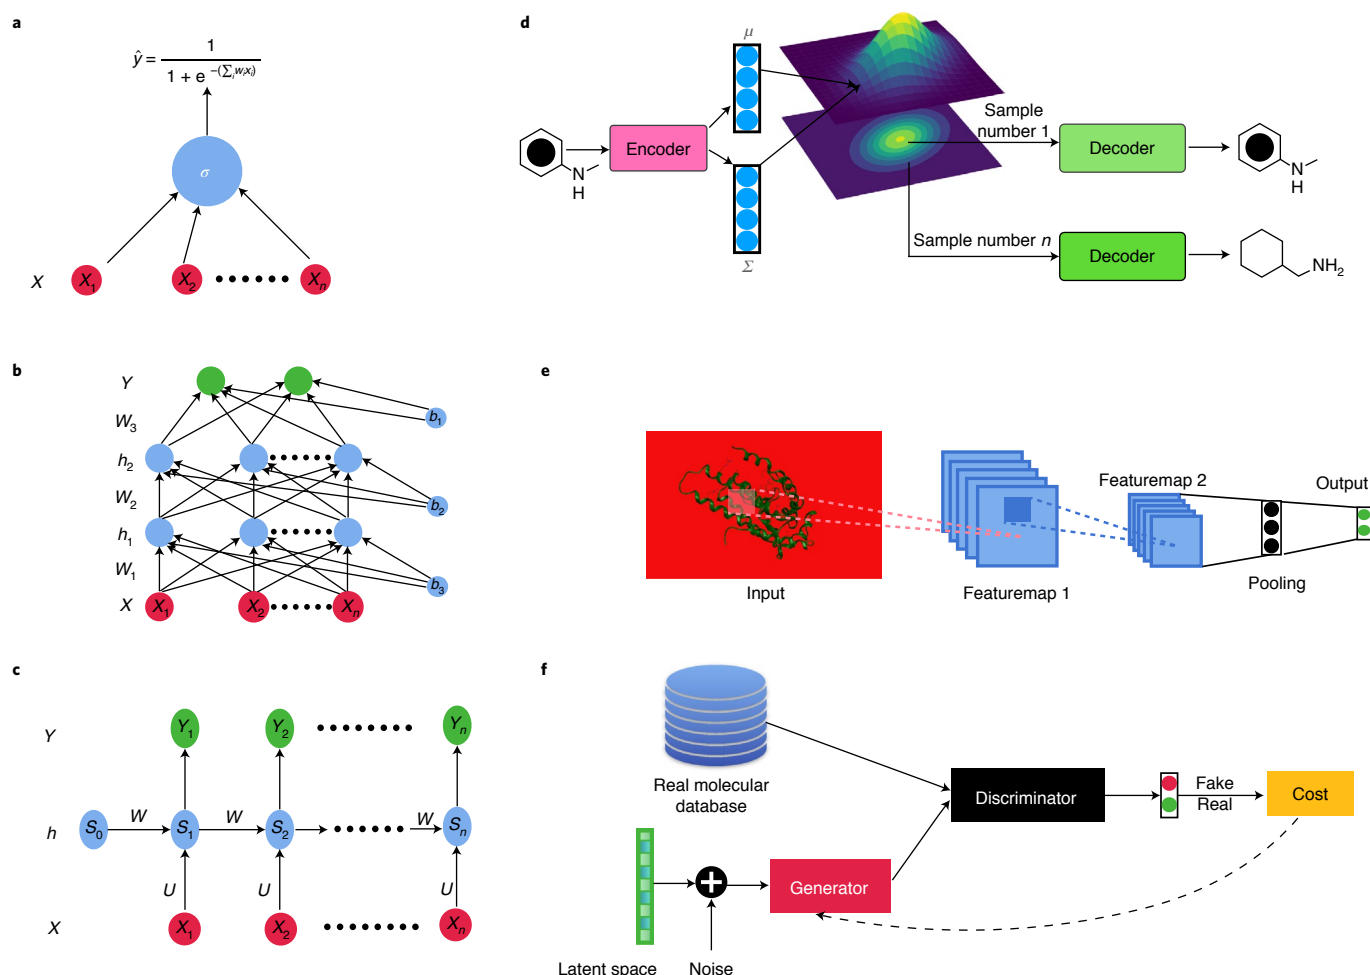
a

$\hat{y} = \frac{1}{1 + e^{-(\sum_i w_i x_i)}}$

$\sigma$

X $X_1$ $X_2$ $X_n$

d

$\mu$

N H

Encoder

$\Sigma$

Sample number 1

Decoder

N H

Sample number $n$

Decoder

$NH_2$

b

Y

$W_3$

$b_1$

$h_2$

$W_2$

$b_2$

$h_1$

$W_1$

$b_3$

X $X_1$ $X_2$ $X_n$

e

Input

Featuremap 1

Featuremap 2

Pooling

Output

c

Y $Y_1$ $Y_2$ $Y_n$

h $S_0$ W $S_1$ W $S_2$ W $S_n$

U U U

X $X_1$ $X_2$ $X_n$

f

Real molecular database

Discriminator

Fake

Real

Cost

Generator

Latent space

Noise